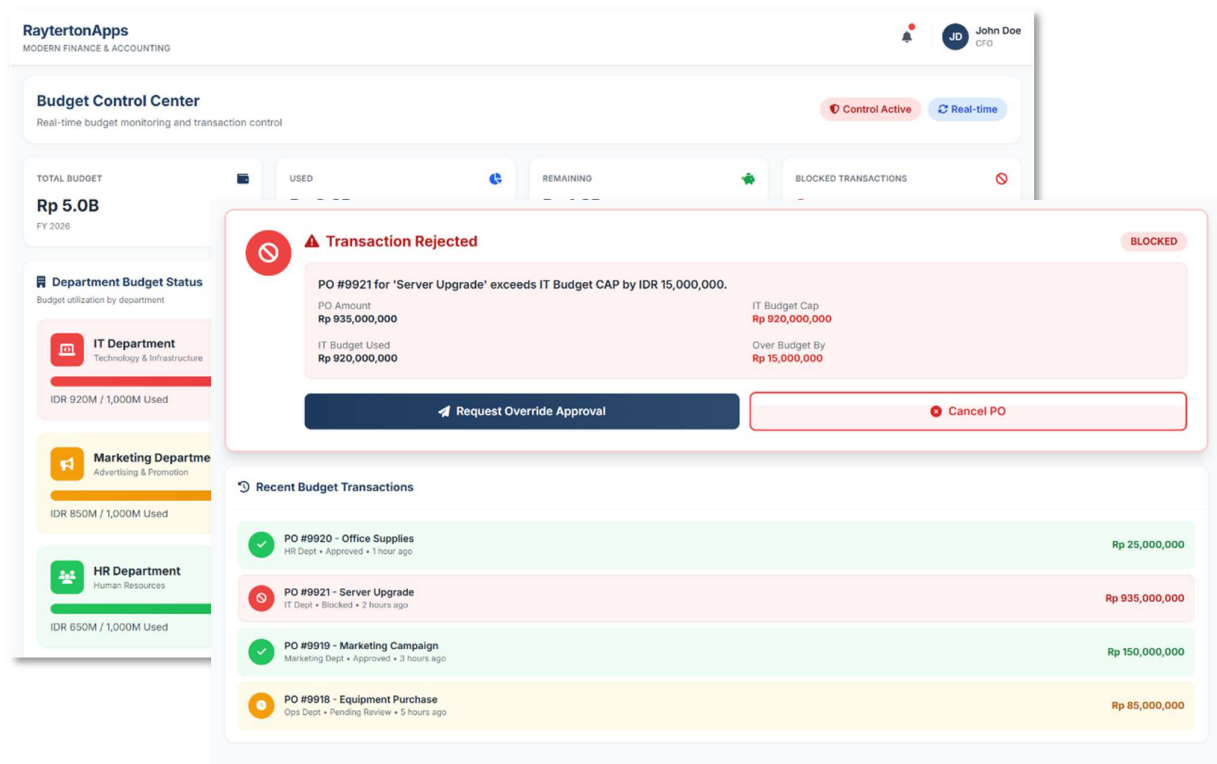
RaytertonApps
MODERN FINANCE & ACCOUNTING

JD John Doe
CFO

Budget Control Center
Real-time budget monitoring and transaction control

Control Active
Real-time

TOTAL BUDGET
Rp 5.0B
FY 2026

USED
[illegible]

REMAINING
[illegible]

BLOCKED TRANSACTIONS
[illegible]

Department Budget Status
Budget utilization by department

IT Department
Technology & Infrastructure
IDR 920M / 1,000M Used

Marketing Departme
Advertising & Promotion
IDR 850M / 1,000M Used

HR Department
Human Resources
IDR 650M / 1,000M Used

Transaction Rejected
BLOCKED

PO #9921 for 'Server Upgrade' exceeds IT Budget CAP by IDR 15,000,000.

PO Amount
Rp 935,000,000

IT Budget Cap
Rp 920,000,000

IT Budget Used
Rp 920,000,000

Over Budget By
Rp 15,000,000

Request Override Approval
Cancel PO

Recent Budget Transactions

PO #9920 - Office Supplies
HR Dept • Approved • 1 hour ago
Rp 25,000,000

PO #9921 - Server Upgrade
IT Dept • Blocked • 2 hours ago
Rp 935,000,000

PO #9919 - Marketing Campaign
Marketing Dept • Approved • 3 hours ago
Rp 150,000,000

PO #9918 - Equipment Purchase
Ops Dept • Pending Review • 5 hours ago
Rp 85,000,000